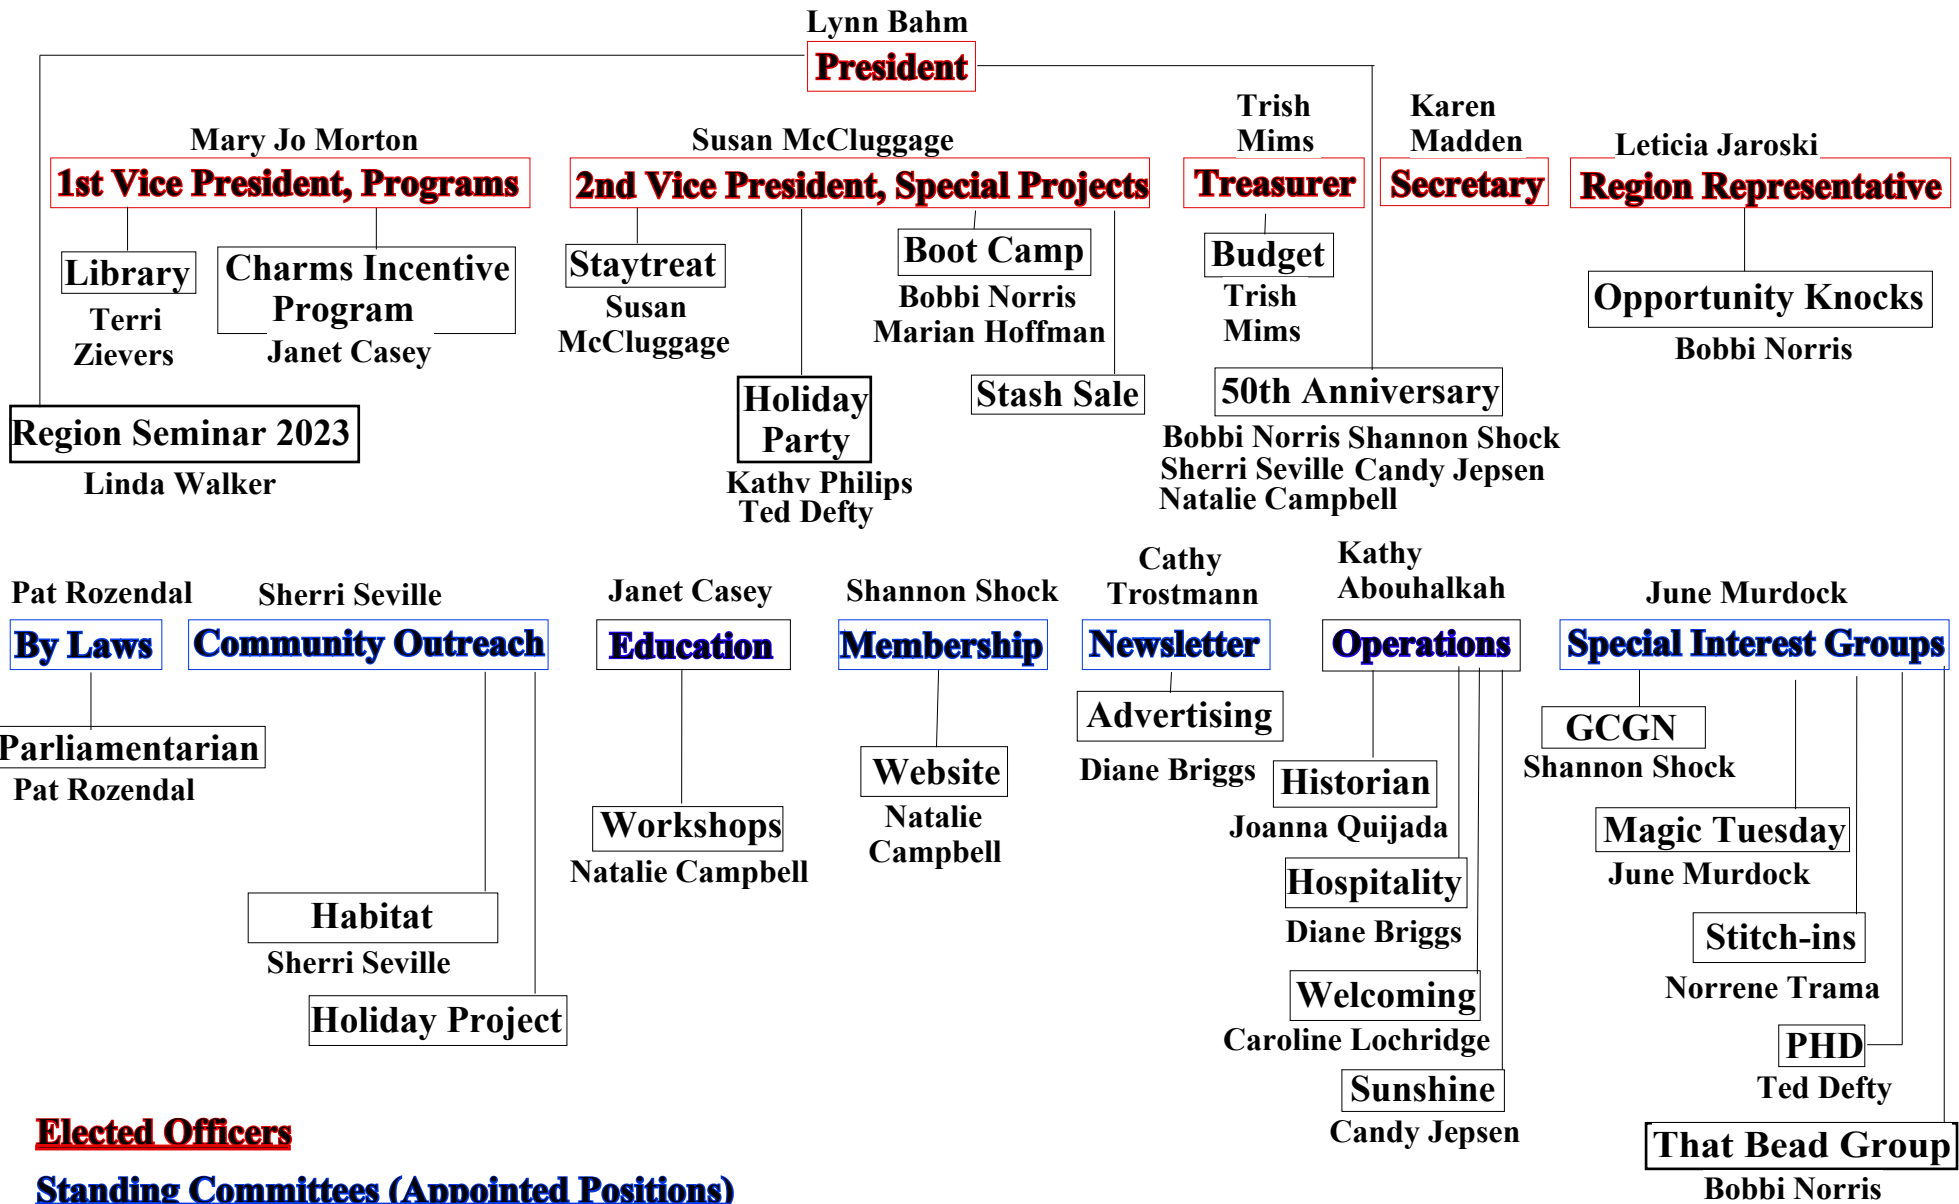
Lynn Bahm
President

Mary Jo Morton
1st Vice President, Programs

Library
Terri Zievers

Charms Incentive Program
Janet Casey

Region Seminar 2023
Linda Walker

Susan McCluggage
2nd Vice President, Special Projects

Staytreat
Susan McCluggage

Holiday Party
Kathy Philips
Ted Defty

Boot Camp
Bobbi Norris
Marian Hoffman

Stash Sale

Trish Mims
Treasurer

Budget
Trish Mims

Karen Madden
Secretary

50th Anniversary
Bobbi Norris Shannon Shock
Sherri Seville Candy Jepsen
Natalie Campbell

Leticia Jaroski
Region Representative

Opportunity Knocks
Bobbi Norris

Pat Rozendal
By Laws

Parliamentarian
Pat Rozendal

Sherri Seville
Community Outreach

Habitat
Sherri Seville

Holiday Project

Janet Casey
Education

Workshops
Natalie Campbell

Shannon Shock
Membership

Website
Natalie Campbell

Cathy Trostmann
Newsletter

Advertising
Diane Briggs

Kathy Abouhalkah
Operations

Historian
Joanna Quijada

Hospitality
Diane Briggs

Welcoming
Caroline Lochridge

Sunshine
Candy Jepsen

June Murdock
Special Interest Groups

GCGN
Shannon Shock

Magic Tuesday
June Murdock

Stitch-ins
Norrene Trama

PHD
Ted Defty

That Bead Group
Bobbi Norris

Elected Officers
Standing Committees (Appointed Positions)